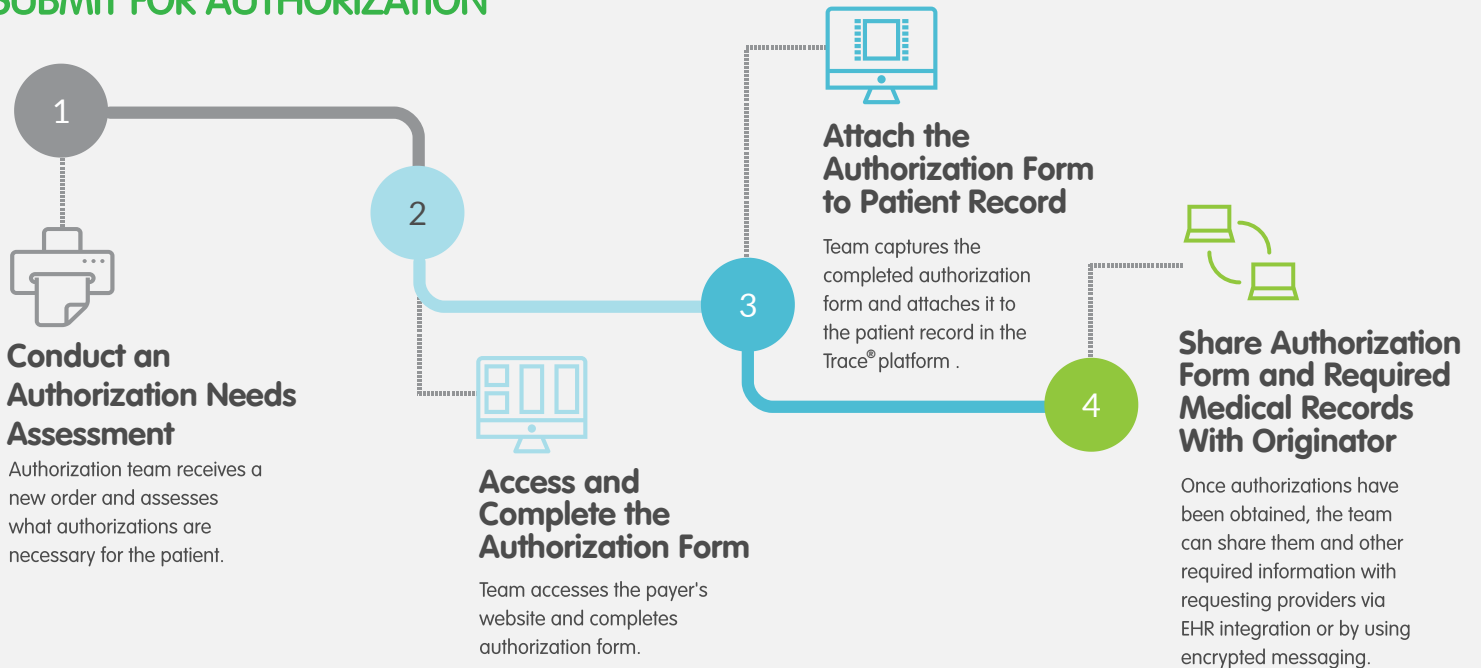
SUBMIT FOR AUTHORIZATION

1

2

3

4

Conduct an Authorization Needs Assessment

Authorization team receives a new order and assesses what authorizations are necessary for the patient.

Access and Complete the Authorization Form

Team accesses the payer's website and completes authorization form.

Attach the Authorization Form to Patient Record

Team captures the completed authorization form and attaches it to the patient record in the Trace® platform .

Share Authorization Form and Required Medical Records With Originator

Once authorizations have been obtained, the team can share them and other required information with requesting providers via EHR integration or by using encrypted messaging.